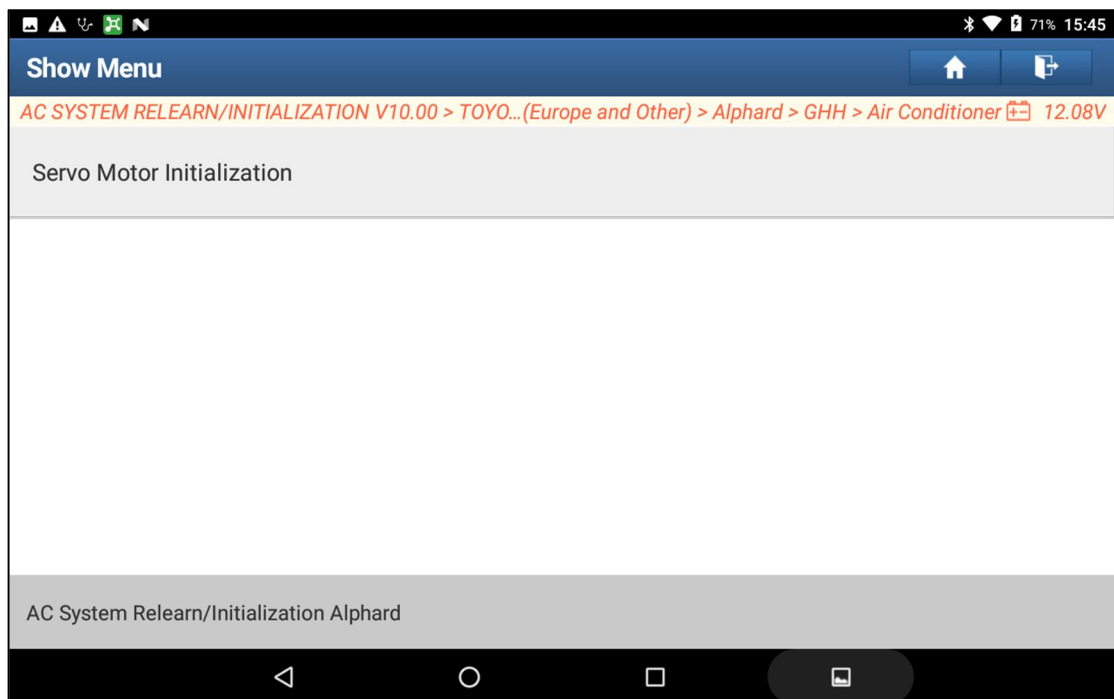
71% 15:45

Show Menu

AC SYSTEM RELEARN/INITIALIZATION V10.00 > TOYO...(Europe and Other) > Alphard > GHH > Air Conditioner 12.08V

Servo Motor Initialization

AC System Relearn/Initialization Alphard